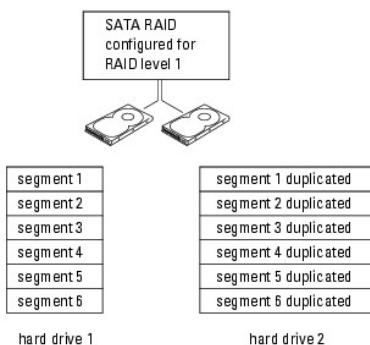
SATA RAID configured for RAID level 1

| segment 1 |
|---|
| segment 2 |
| segment 3 |
| segment 4 |
| segment 5 |
| segment 6 |

| segment 1 duplicated |
|---|
| segment 2 duplicated |
| segment 3 duplicated |
| segment 4 duplicated |
| segment 5 duplicated |
| segment 6 duplicated |

hard drive 1

hard drive 2